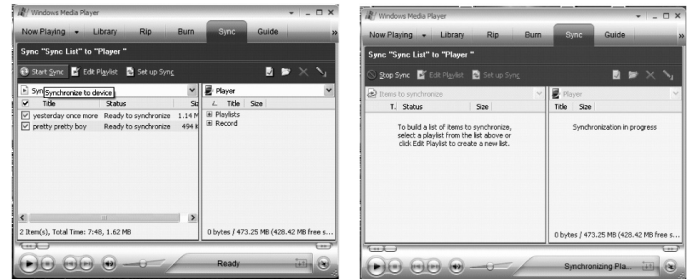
Windows Media Player

Now Playing Library Rip Burn Sync Guide

Sync "Sync List" to "Player "

Start Sync Edit Playlist Set up Sync

Syn Synchronize to device

Player

Title Status Siz

yesterday once more Ready to synchronize 1.14 M

pretty pretty boy Ready to synchronize 494 k

Title Size

Playlists

Record

2 Item(s), Total Time: 7:48, 1.62 MB

0 bytes / 473.25 MB (428.42 MB free s...

Ready

Windows Media Player

Now Playing Library Rip Burn Sync Guide

Sync "Sync List" to "Player "

Stop Sync Edit Playlist Set up Sync

Items to synchronize

Player

Title Status Size

Title Size

To build a list of items to synchronize, select a playlist from the list above or click Edit Playlist to create a new list.

Synchronization in progress

0 bytes / 473.25 MB (428.42 MB free s...

Synchronizing Pla...